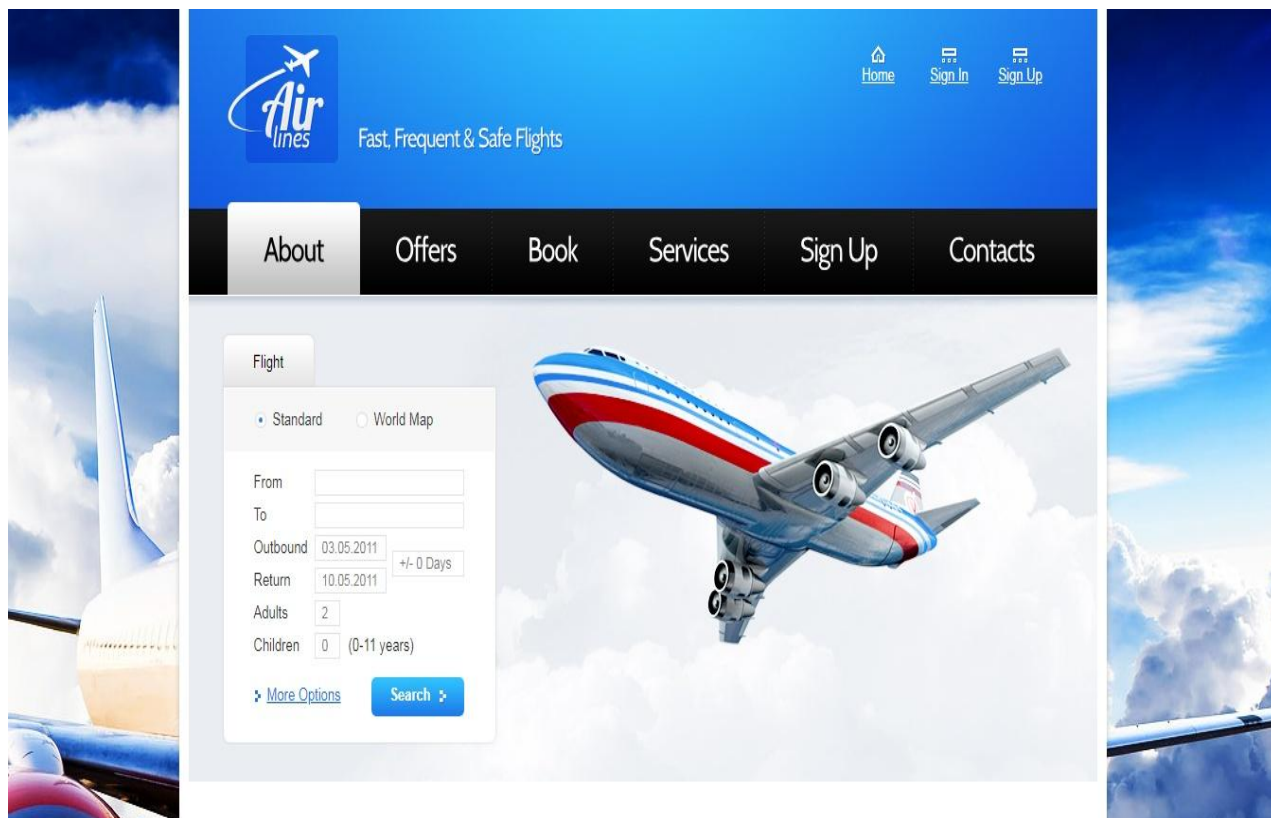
Air lines

Fast, Frequent & Safe Flights

Home Sign In Sign Up

About Offers Book Services Sign Up Contacts

Flight

Standard World Map

From
To
Outbound 03.05.2011
+/- 0 Days
Return 10.05.2011
Adults 2
Children 0 (0-11 years)

More Options
Search